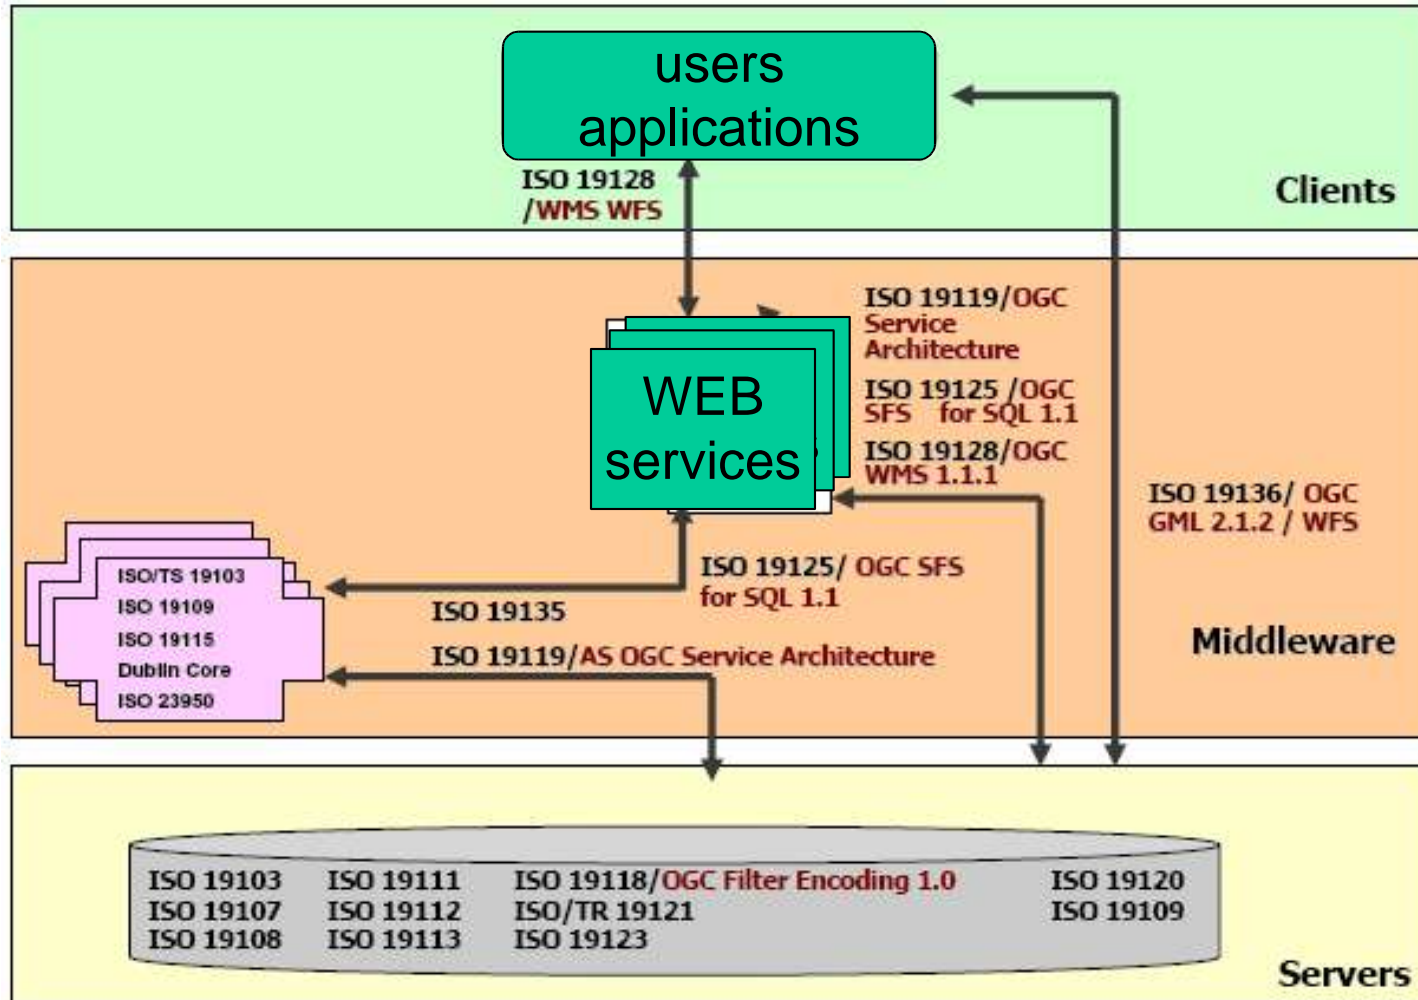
users applications

ISO 19128 /WMS WFS

Clients

ISO 19119/OGC Service Architecture

ISO 19125 /OGC SFS for SQL 1.1

ISO 19128/OGC WMS 1.1.1

WEB services

ISO 19136/ OGC GML 2.1.2 / WFS

ISO/TS 19103
ISO 19109
ISO 19115
Dublin Core
ISO 23950

ISO 19125/ OGC SFS for SQL 1.1

ISO 19135

ISO 19119/AS OGC Service Architecture

Middleware

ISO 19103
ISO 19107
ISO 19108

ISO 19111
ISO 19112
ISO 19113

ISO 19118/OGC Filter Encoding 1.0
ISO/TR 19121
ISO 19123

ISO 19120
ISO 19109

Servers